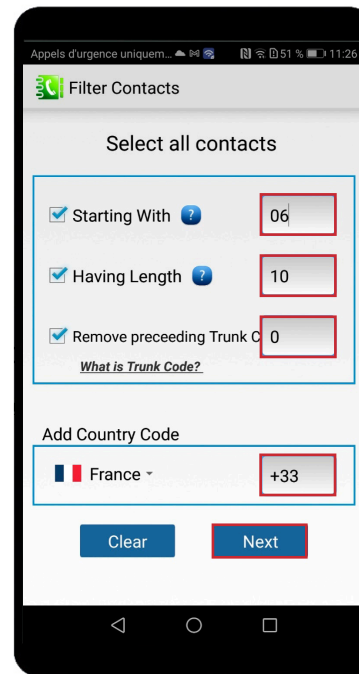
Appels d'urgence uniquem... 51 % 11:26

Filter Contacts

Select all contacts

Starting With ?
06

Having Length ?
10

Remove preceeding Trunk C
0

What is Trunk Code?

Add Country Code

France
+33

Clear

Next